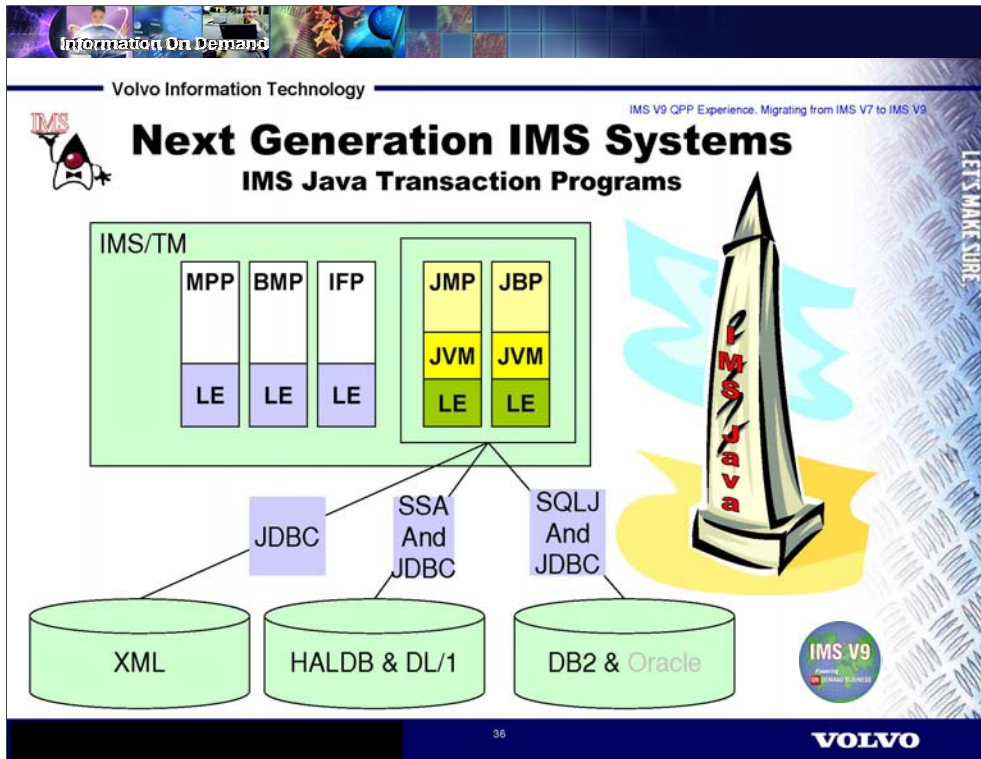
Information On Demand

Volvo Information Technology

IMS V9 QPP Experience. Migrating from IMS V7 to IMS V9

IMS

Next Generation IMS Systems

IMS Java Transaction Programs

LET'S MAKE SURE.

IMS/TM

MPP

BMP

IFP

LE

LE

LE

JMP

JBP

JVM

JVM

LE

LE

IMS Java

JDBC

SSA And JDBC

SQLJ And JDBC

XML

HALDB & DL/1

DB2 & Oracle

IMS V9

Powering ON DEMAND BUSINESS

36

VOLVO